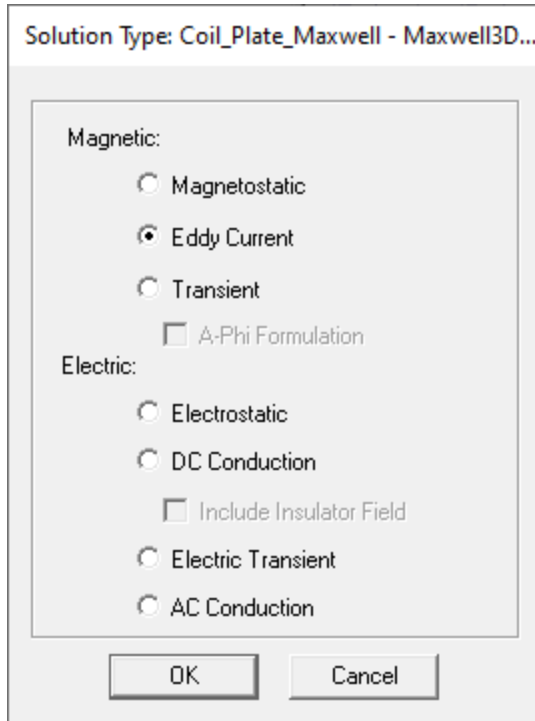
Solution Type: Coil_Plate_Maxwell - Maxwell3D...

Magnetic:

Magnetostatic

Eddy Current

Transient

A-Phi Formulation

Electric:

Electrostatic

DC Conduction

Include Insulator Field

Electric Transient

AC Conduction

OK

Cancel